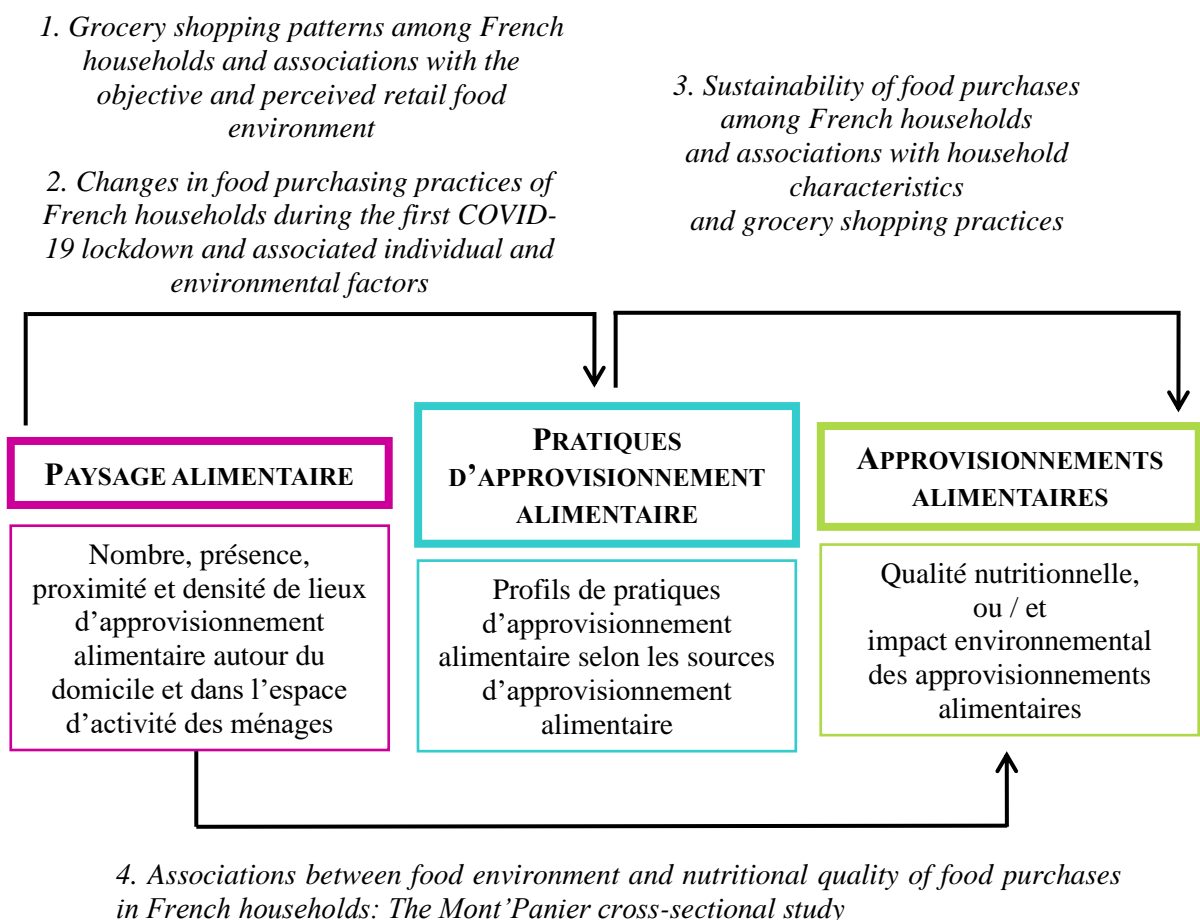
1. Grocery shopping patterns among French households and associations with the objective and perceived retail food environment

2. Changes in food purchasing practices of French households during the first COVID-19 lockdown and associated individual and environmental factors

3. Sustainability of food purchases among French households and associations with household characteristics and grocery shopping practices

PAYSAGE ALIMENTAIRE

Nombre, présence, proximité et densité de lieux d'approvisionnement alimentaire autour du domicile et dans l'espace d'activité des ménages

PRATIQUES D'APPROVISIONNEMENT ALIMENTAIRE

Profils de pratiques d'approvisionnement alimentaire selon les sources d'approvisionnement alimentaire

APPROVISIONNEMENTS ALIMENTAIRES

Qualité nutritionnelle, ou / et impact environnemental des approvisionnements alimentaires

4. Associations between food environment and nutritional quality of food purchases in French households: The Mont'Panier cross-sectional study